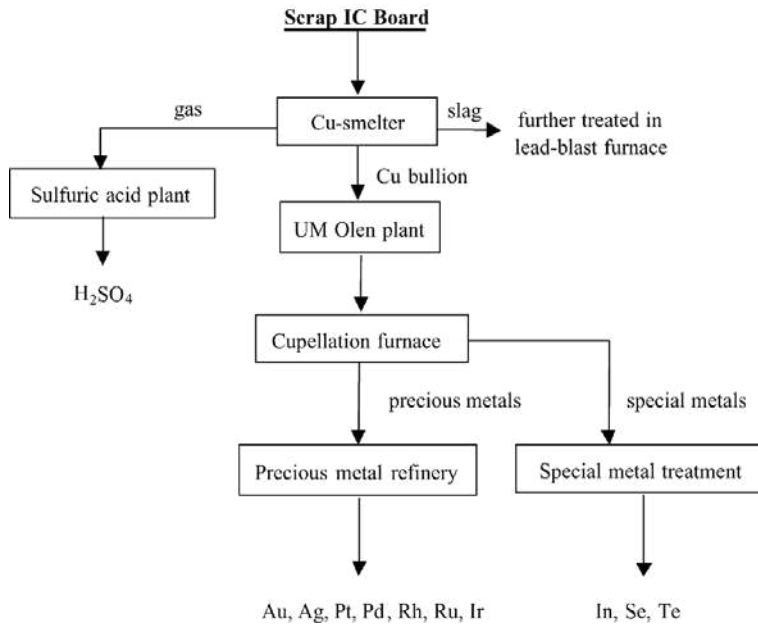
Scrap IC Board

gas

Cu-smelter

slag

further treated in lead-blast furnace

Sulfuric acid plant

Cu bullion

UM Olen plant

$H_2SO_4$

Cupellation furnace

precious metals

special metals

Precious metal refinery

Special metal treatment

Au, Ag, Pt, Pd, Rh, Ru, Ir

In, Se, Te